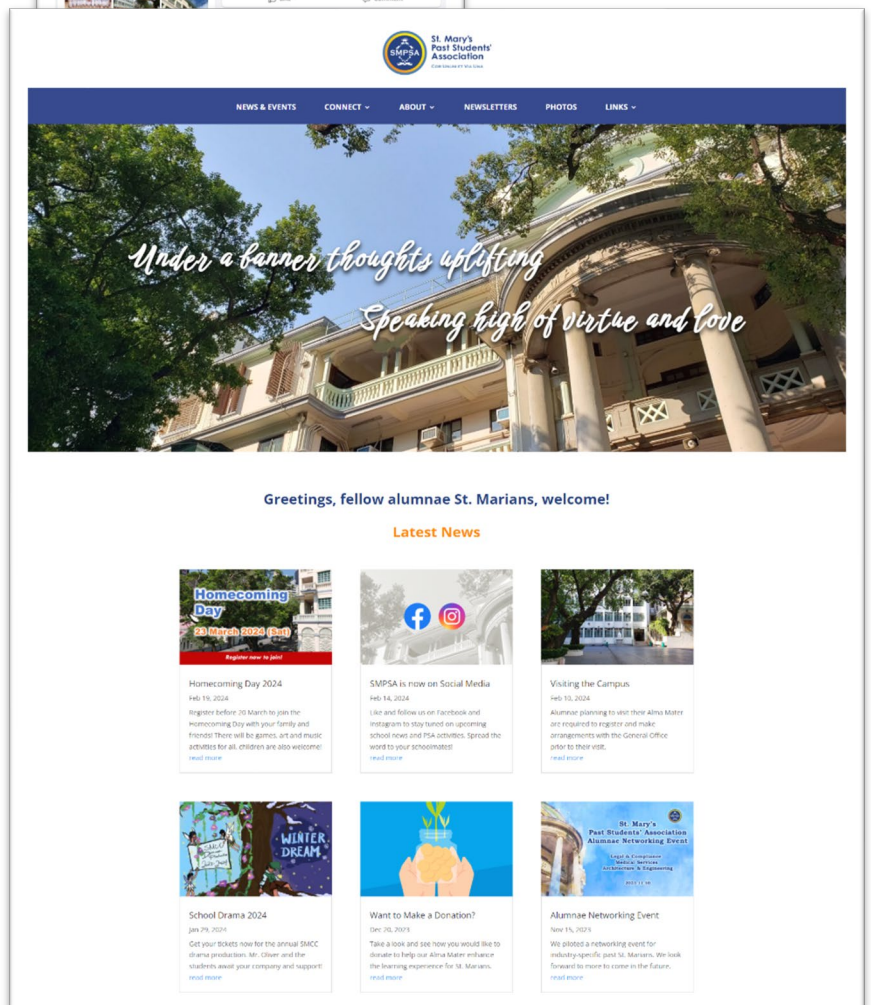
SMPSA St. Mary's Past Students' Association
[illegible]

NEWS & EVENTS CONNECT ABOUT NEWSLETTERS PHOTOS LINKS

Under a banner thoughts uplifting
Speaking high of virtue and love

Greetings, fellow alumnae St. Marians, welcome!

Latest News

Homecoming Day
23 March 2024 (Sat)
Register now to join!

Homecoming Day 2024
Feb 19, 2024
Register before 20 March to join the Homecoming Day with your family and friends! There will be games, art and music activities for all, children are also welcome!
read more

SMPSA is now on Social Media
Feb 14, 2024
Like and follow us on Facebook and Instagram to stay tuned on upcoming school news and PSA activities. Spread the word to your schoolmates!
read more

Visiting the Campus
Feb 10, 2024
Alumnae planning to visit their Alma Mater are required to register and make arrangements with the General Office prior to their visit.
read more

WINTER DREAM

School Drama 2024
Jan 29, 2024
Get your tickets now for the annual SMCC drama production. Mr. Oliver and the students await your company and support!
read more

Want to Make a Donation?
Dec 20, 2023
Take a look and see how you would like to donate to help our Alma Mater enhance the learning experience for St. Marians.
read more

St. Mary's Past Students' Association Alumnae Networking Event
Legal & Compliance
Medical Services
Architecture & Engineering
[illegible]

Alumnae Networking Event
Nov 15, 2023
We piloted a networking event for industry-specific past St. Marians. We look forward to more to come in the future.
read more